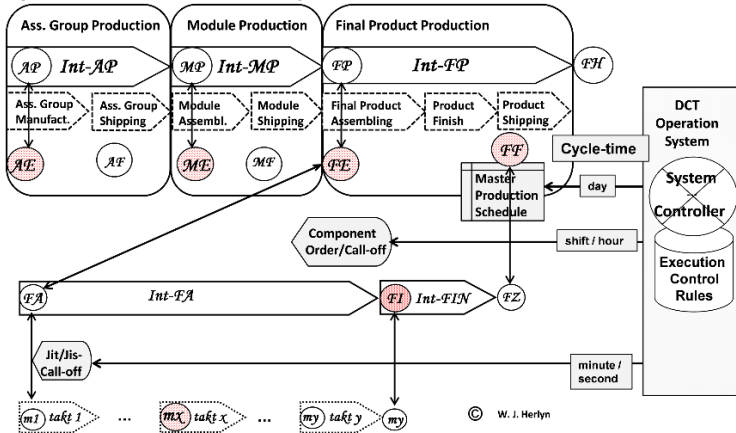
Ass. Group Production

Module Production

Final Product Production

AP

Int-AP

MP

Int-MP

FP

Int-FP

FH

Ass. Group Manufact.

Ass. Group Shipping

Module Assembl.

Module Shipping

Final Product Assembling

Product Finish

Product Shipping

AE

AF

ME

MF

FE

FF

Cycle-time

Master Production Schedule

day

DCT Operation System

System Controller

Execution Control Rules

Component Order/Call-off

shift / hour

FA

Int-FA

FI

Int-FIN

FZ

Jit/Jis-Call-off

minute / second

m1

takt 1

...

mx

takt x

...

my

takt y

my

© W. J. Herlyn